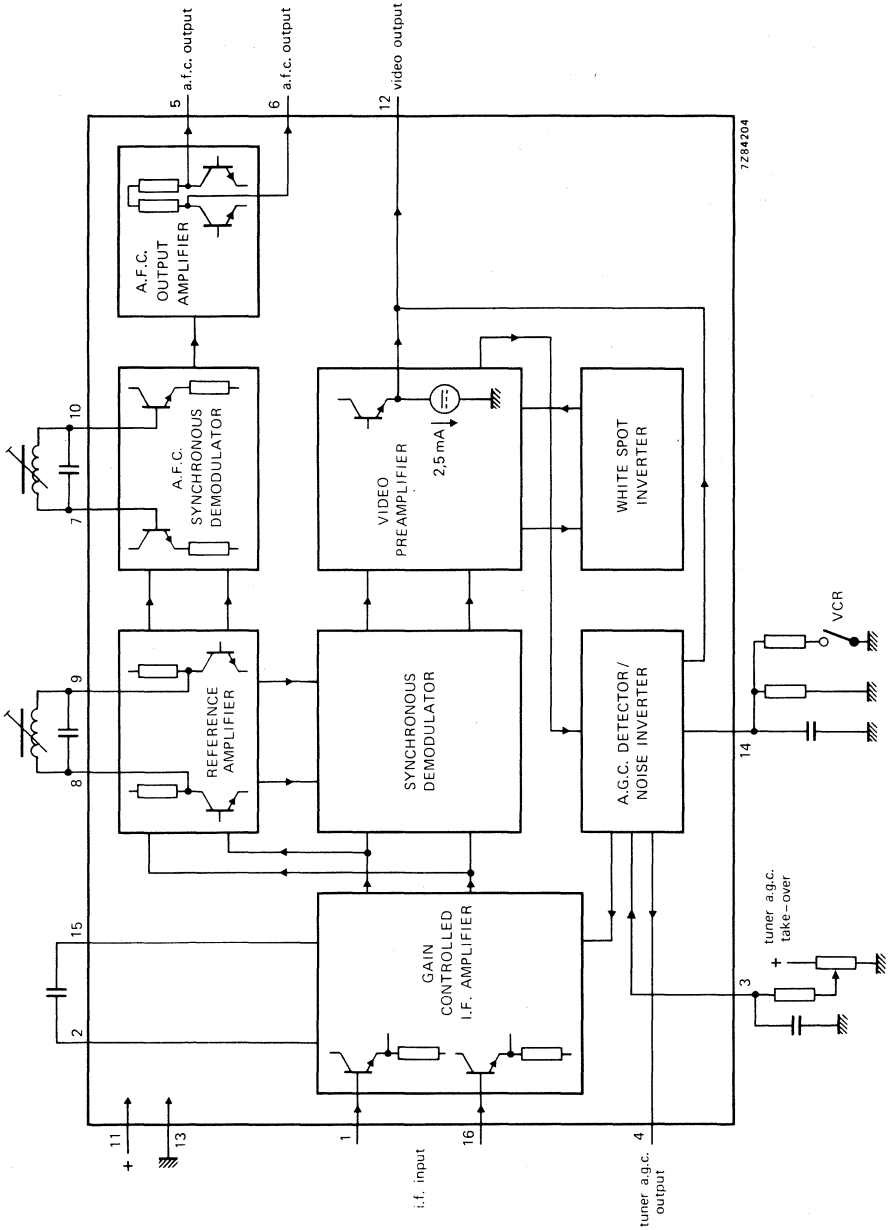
a.f.c. output
a.f.c. output
video output
5
6
12
7Z84204
A.F.C. OUTPUT AMPLIFIER
10
7
A.F.C. SYNCHRONOUS DEMODULATOR
VIDEO PREAMPLIFIER
2,5 mA
WHITE SPOT INVERTER
9
8
REFERENCE AMPLIFIER
SYNCHRONOUS DEMODULATOR
A.G.C. DETECTOR / NOISE INVERTER
VCR
14
15
2
GAIN CONTROLLED I.F. AMPLIFIER
tuner a.g.c. take-over
+
3
11
+
13
1
i.f. input
16
4
tuner a.g.c. output